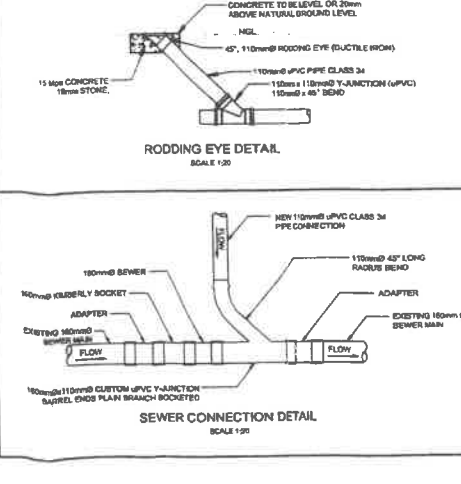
CONCRETE TO BE LEVEL OR 20mm ABOVE NATURAL GROUND LEVEL

NGL

45°, 110mmØ RODDING EYE (DUCTILE IRON)

15 Mpa CONCRETE 19mm STONE.

110mmØ uPVC PIPE CLASS 34

110mm x 110mmØ Y-JUNCTION (uPVC)

110mmØ x 45° BEND

RODDING EYE DETAIL
SCALE 1:20

FLOW

NEW 110mmØ uPVC CLASS 34 PIPE CONNECTION

160mmØ SEWER

160mmØ KIMBERLY SOCKET

110mmØ 45° LONG RADIUS BEND

ADAPTER

ADAPTER

EXISTING 160mmØ SEWER MAIN

EXISTING 160mm Ø SEWER MAIN

FLOW

FLOW

160mmØx110mmØ CUSTOM uPVC Y-JUNCTION BARREL ENDS PLAIN BRANCH SOCKETED

SEWER CONNECTION DETAIL
SCALE 1:20